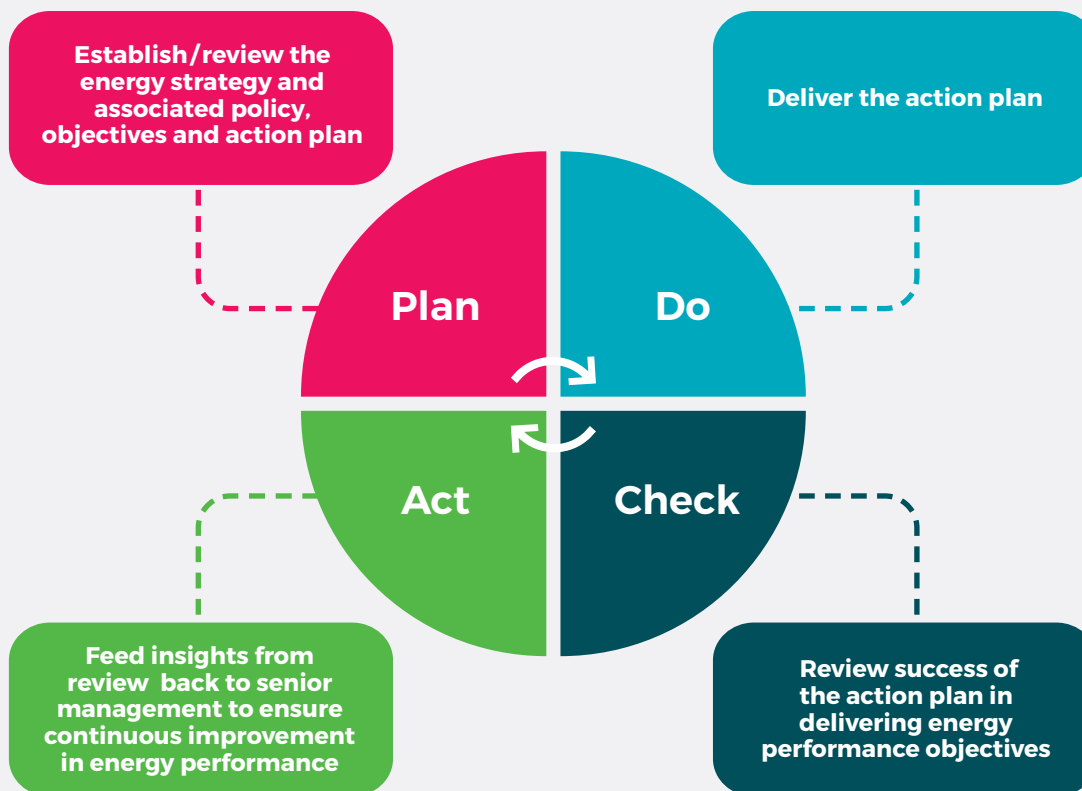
Establish/review the energy strategy and associated policy, objectives and action plan

Deliver the action plan

Plan

Do

Act

Check

Feed insights from review back to senior management to ensure continuous improvement in energy performance

Review success of the action plan in delivering energy performance objectives